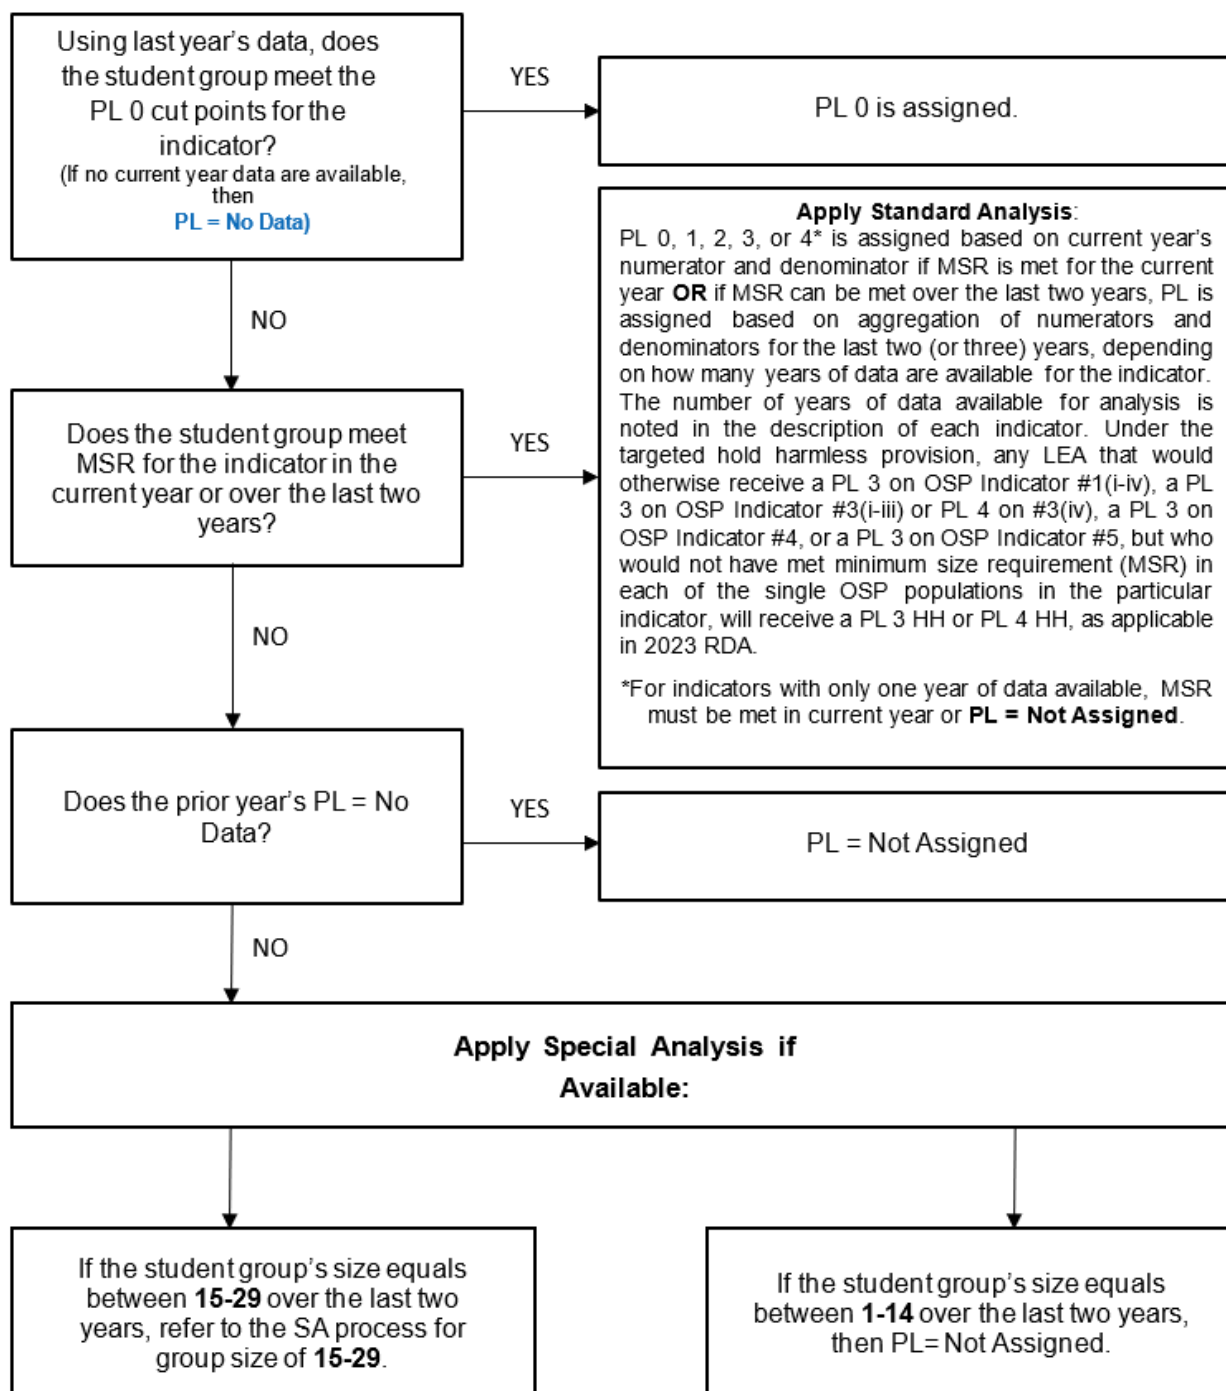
Using last year's data, does the student group meet the PL 0 cut points for the indicator?
(If no current year data are available, then
PL = No Data)

YES

PL 0 is assigned.

NO

Does the student group meet MSR for the indicator in the current year or over the last two years?

YES

**Apply Standard Analysis**:
PL 0, 1, 2, 3, or 4* is assigned based on current year's numerator and denominator if MSR is met for the current year **OR** if MSR can be met over the last two years, PL is assigned based on aggregation of numerators and denominators for the last two (or three) years, depending on how many years of data are available for the indicator. The number of years of data available for analysis is noted in the description of each indicator. Under the targeted hold harmless provision, any LEA that would otherwise receive a PL 3 on OSP Indicator #1(i-iv), a PL 3 on OSP Indicator #3(i-iii) or PL 4 on #3(iv), a PL 3 on OSP Indicator #4, or a PL 3 on OSP Indicator #5, but who would not have met minimum size requirement (MSR) in each of the single OSP populations in the particular indicator, will receive a PL 3 HH or PL 4 HH, as applicable in 2023 RDA.

*For indicators with only one year of data available, MSR must be met in current year or **PL = Not Assigned**.

NO

Does the prior year's PL = No Data?

YES

PL = Not Assigned

NO

**Apply Special Analysis if Available:**

If the student group's size equals between **15-29** over the last two years, refer to the SA process for group size of **15-29**.

If the student group's size equals between **1-14** over the last two years, then PL= Not Assigned.